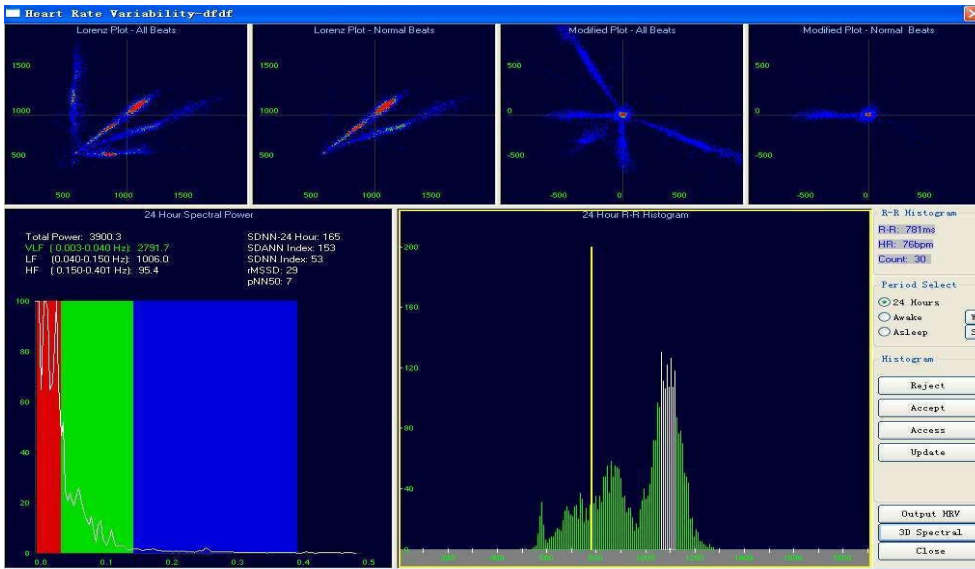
Heart Rate Variability-dfdf

Lorenz Plot - All Beats
1500
1000
500
500 1000 1500

Lorenz Plot - Normal Beats
1500
1000
500
500 1000 1500

Modified Plot - All Beats
500
0
-500
-500 0 500

Modified Plot - Normal Beats
500
0
-500
-500 0 500

24 Hour Spectral Power
Total Power: 3900.3
VLF (0.003-0.040 Hz): 2791.7
LF (0.040-0.150 Hz): 1006.0
HF (0.150-0.401 Hz): 95.4
SDNN-24 Hour: 165
SDANN Index: 153
SDNN Index: 53
rMSSD: 29
pNN50: 7
100
80
60
40
20
0
0.0 0.1 0.2 0.3 0.4 0.5

24 Hour R-R Histogram
200
160
120
80
40
0
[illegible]

R-R Histogram
R-R: 781ms
HR: 76bpm
Count: 30

Period Select
24 Hours
Awake
Asleep

Histogram
Reject
Accept
Access
Update

Output HRV
3D Spectral
Close